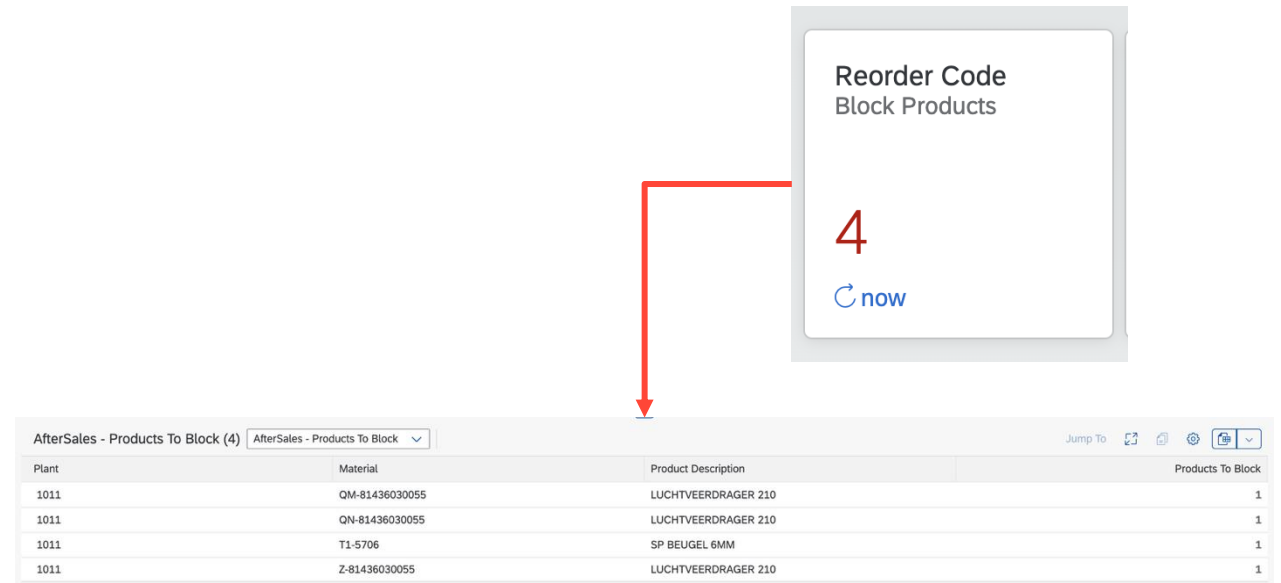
Reorder Code
Block Products

4

now

AfterSales - Products To Block (4) AfterSales - Products To Block

Jump To

| Plant | Material | Product Description | Products To Block |
|---|---|---|---|
| 1011 | QM-81436030055 | LUCHTVEERDRAGER 210 | 1 |
| 1011 | QN-81436030055 | LUCHTVEERDRAGER 210 | 1 |
| 1011 | T1-5706 | SP BEUGEL 6MM | 1 |
| 1011 | Z-81436030055 | LUCHTVEERDRAGER 210 | 1 |